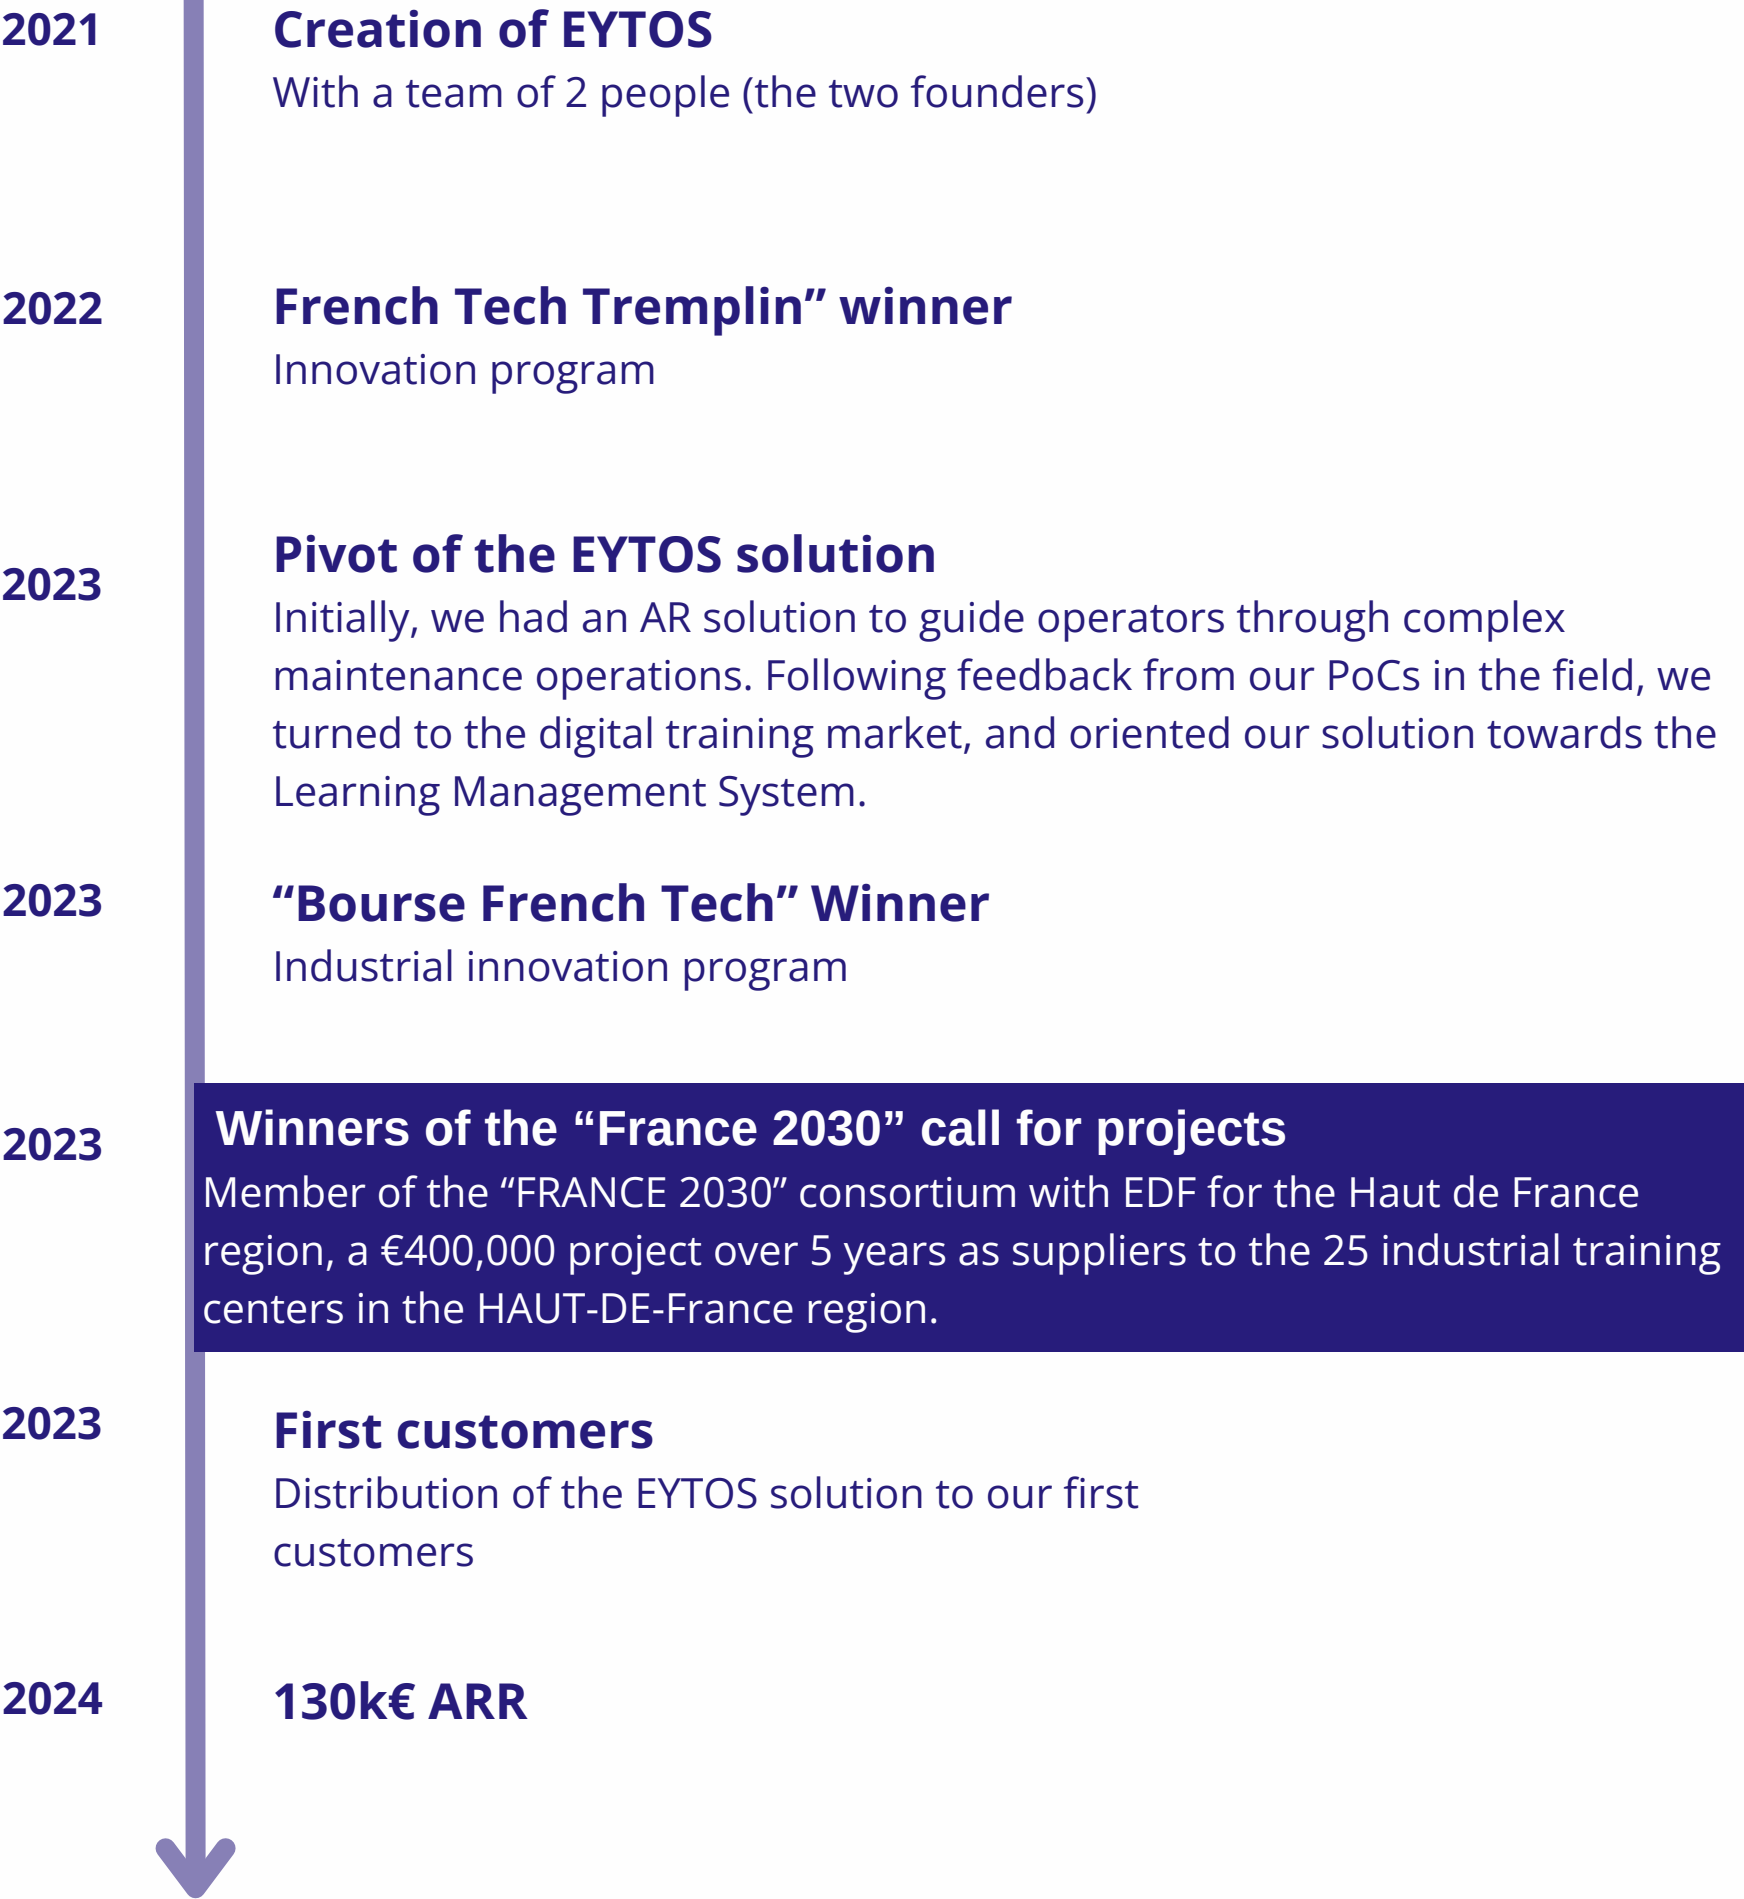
2021
Creation of EYTOS
With a team of 2 people (the two founders)

2022
French Tech Tremplin” winner
Innovation program

2023
Pivot of the EYTOS solution
Initially, we had an AR solution to guide operators through complex maintenance operations. Following feedback from our PoCs in the field, we turned to the digital training market, and oriented our solution towards the Learning Management System.

2023
“Bourse French Tech” Winner
Industrial innovation program

2023
Winners of the “France 2030” call for projects
Member of the “FRANCE 2030” consortium with EDF for the Haut de France region, a €400,000 project over 5 years as suppliers to the 25 industrial training centers in the HAUT-DE-France region.

2023
First customers
Distribution of the EYTOS solution to our first customers

2024
130k€ ARR